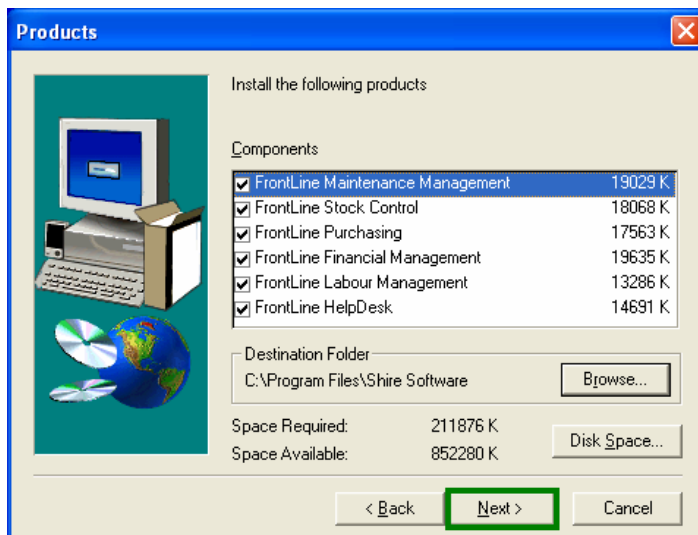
Products

Install the following products

Components

| | |
|---|---|
| FrontLine Maintenance Management | 19029 K |
| FrontLine Stock Control | 18068 K |
| FrontLine Purchasing | 17563 K |
| FrontLine Financial Management | 19635 K |
| FrontLine Labour Management | 13286 K |
| FrontLine HelpDesk | 14691 K |

Destination Folder
C:\Program Files\Shire Software
Browse...

Space Required: 211876 K
Space Available: 852280 K
Disk Space...

< Back
Next >
Cancel